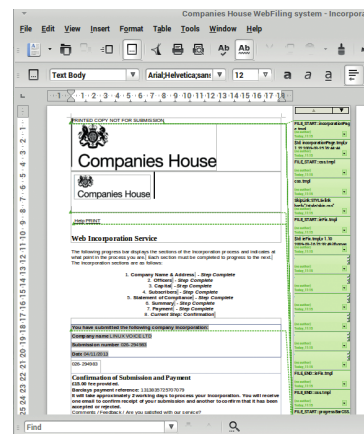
Companies House WebFiling system - Incorpora

File Edit View Insert Format Table Tools Window Help

Text Body

Arial;Helvetica;sans

12

a a a

PRINTED COPY NOT FOR SUBMISSION

Companies House

Companies House

Help PRINT

Web Incorporation Service

The following progress bar displays the sections of the Incorporation process and indicates at what point in the process you are. Each section must be completed to progress to the next. The incorporation sections are as follows:

1. Company Name & Address - Step Complete
2. Officers - Step Complete
3. Capital - Step Complete
4. Subscribers - Step Complete
5. Statement of Compliance - Step Complete
6. Summary - Step Complete
7. Payment - Step Complete
8. Current Step: Confirmation

You have submitted the following company incorporation:

Company name: LINUX VOICE LTD

Submission number: 026-294980

Date: 04/11/2013

026-294980

Confirmation of Submission and Payment

£15.00 fee provided.

Barclays payment reference: 131383572370 7079

It will take approximately 2 working days to process your incorporation. You will receive one email to confirm receipt of your submission and another to confirm that it has been accepted or rejected.

Comments / Feedback / Are you satisfied with our service?

Find

FILE_START: IncorporationPag e.html

Dnl: IncorporationPage_bmjLx

FILE_START: css.html

css.html

Skip.alt-.

FILE_START: ...

FILE_END: ...

FILE_START: css.html

FILE_START: progressbarDi...